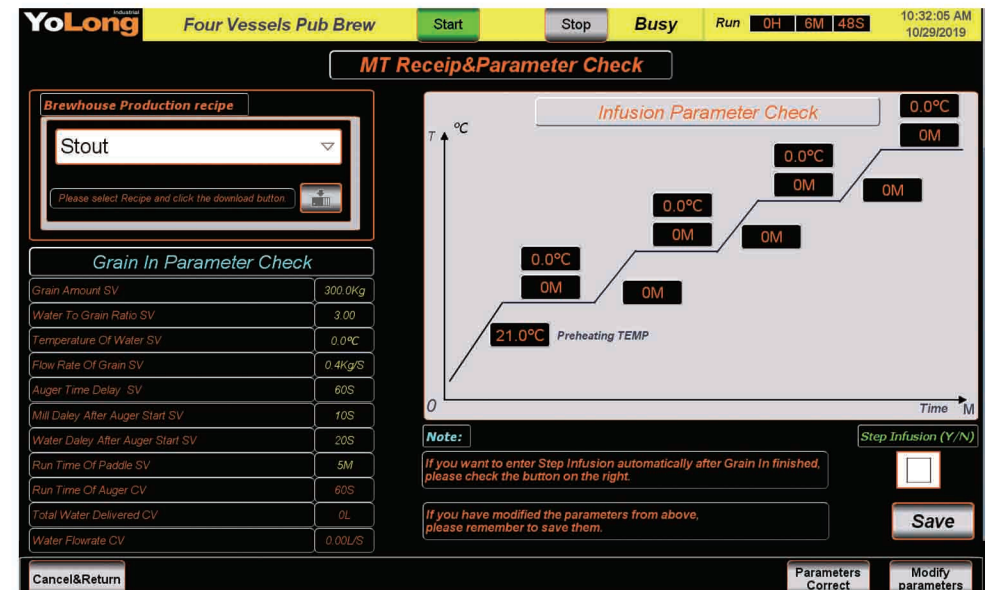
YoLong Industrial
Four Vessels Pub Brew
Start
Stop
Busy
Run 0H 6M 48S
10:32:05 AM
10/29/2019

MT Receip&Parameter Check

Brewhouse Production recipe
Stout
Please select Recipe and click the download button

Grain In Parameter Check

| | |
|---|---|
| Grain Amount SV | 300.0Kg |
| Water To Grain Ratio SV | 3.00 |
| Temperature Of Water SV | 0.0℃ |
| Flow Rate Of Grain SV | 0.4Kg/S |
| Auger Time Delay SV | 60S |
| Mill Daley After Auger Start SV | 10S |
| Water Daley After Auger Start SV | 20S |
| Run Time Of Paddle SV | 5M |
| Run Time Of Auger CV | 60S |
| Total Water Delivered CV | 0L |
| Water Flowrate CV | 0.00L/S |

Infusion Parameter Check
T ℃
0.0℃
0M
0.0℃
0M
0M
0.0℃
0M
0M
0.0℃
0M
0M
21.0℃ Preheating TEMP
0
Time M

Note:
If you want to enter Step Infusion automatically after Grain In finished, please check the button on the right.
Step Infusion (Y/N)
If you have modified the parameters from above, please remember to save them.
Save

Cancel&Return
Parameters Correct
Modify parameters